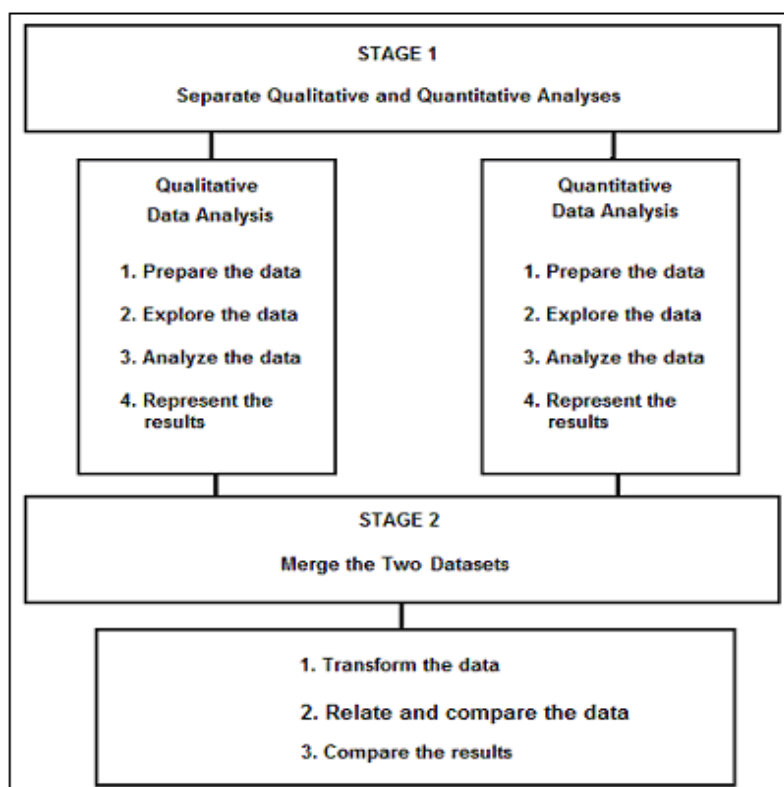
STAGE 1

Separate Qualitative and Quantitative Analyses

Qualitative Data Analysis

1. Prepare the data

2. Explore the data

3. Analyze the data

4. Represent the results

Quantitative Data Analysis

1. Prepare the data

2. Explore the data

3. Analyze the data

4. Represent the results

STAGE 2

Merge the Two Datasets

1. Transform the data

2. Relate and compare the data

3. Compare the results